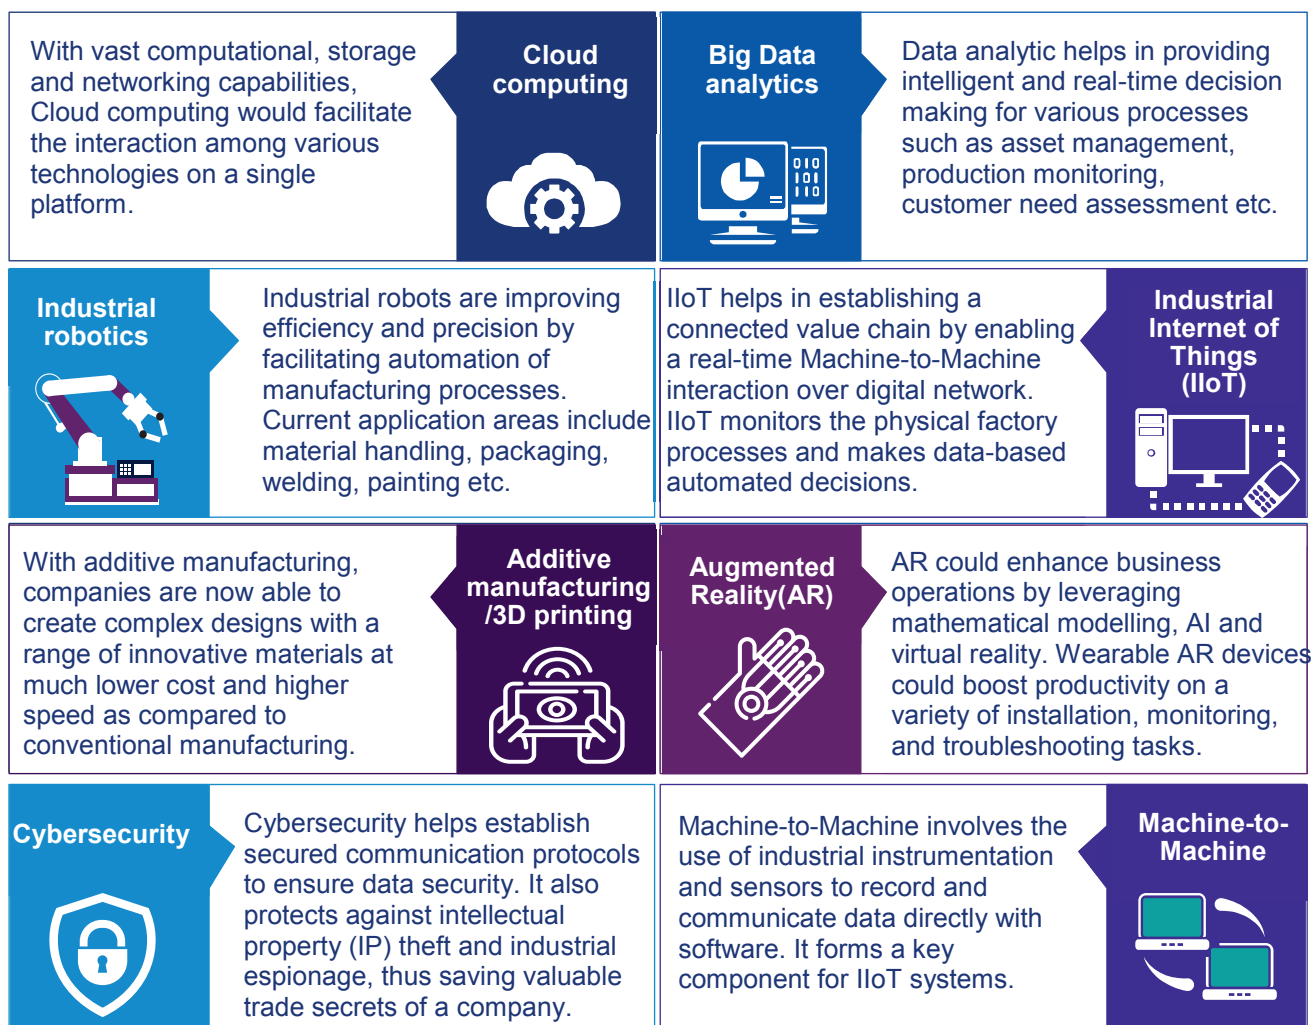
With vast computational, storage and networking capabilities, Cloud computing would facilitate the interaction among various technologies on a single platform.

Cloud computing

Big Data analytics

010
101
110

Data analytic helps in providing intelligent and real-time decision making for various processes such as asset management, production monitoring, customer need assessment etc.

Industrial robotics

Industrial robots are improving efficiency and precision by facilitating automation of manufacturing processes. Current application areas include material handling, packaging, welding, painting etc.

IIoT helps in establishing a connected value chain by enabling a real-time Machine-to-Machine interaction over digital network. IIoT monitors the physical factory processes and makes data-based automated decisions.

Industrial Internet of Things (IIoT)

With additive manufacturing, companies are now able to create complex designs with a range of innovative materials at much lower cost and higher speed as compared to conventional manufacturing.

Additive manufacturing /3D printing

Augmented Reality(AR)

AR could enhance business operations by leveraging mathematical modelling, AI and virtual reality. Wearable AR devices could boost productivity on a variety of installation, monitoring, and troubleshooting tasks.

Cybersecurity

Cybersecurity helps establish secured communication protocols to ensure data security. It also protects against intellectual property (IP) theft and industrial espionage, thus saving valuable trade secrets of a company.

Machine-to-Machine involves the use of industrial instrumentation and sensors to record and communicate data directly with software. It forms a key component for IIoT systems.

Machine-to-Machine